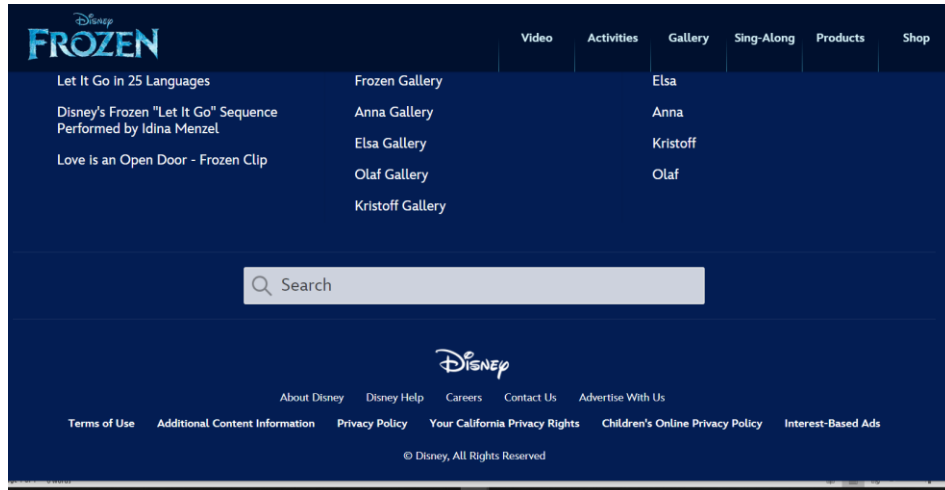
Disney
FROZEN

Video Activities Gallery Sing-Along Products Shop

Let It Go in 25 Languages

Disney's Frozen "Let It Go" Sequence Performed by Idina Menzel

Love is an Open Door - Frozen Clip

Frozen Gallery

Anna Gallery

Elsa Gallery

Olaf Gallery

Kristoff Gallery

Elsa

Anna

Kristoff

Olaf

Search

Disney

About Disney Disney Help Careers Contact Us Advertise With Us

Terms of Use Additional Content Information Privacy Policy Your California Privacy Rights Children's Online Privacy Policy Interest-Based Ads

© Disney, All Rights Reserved